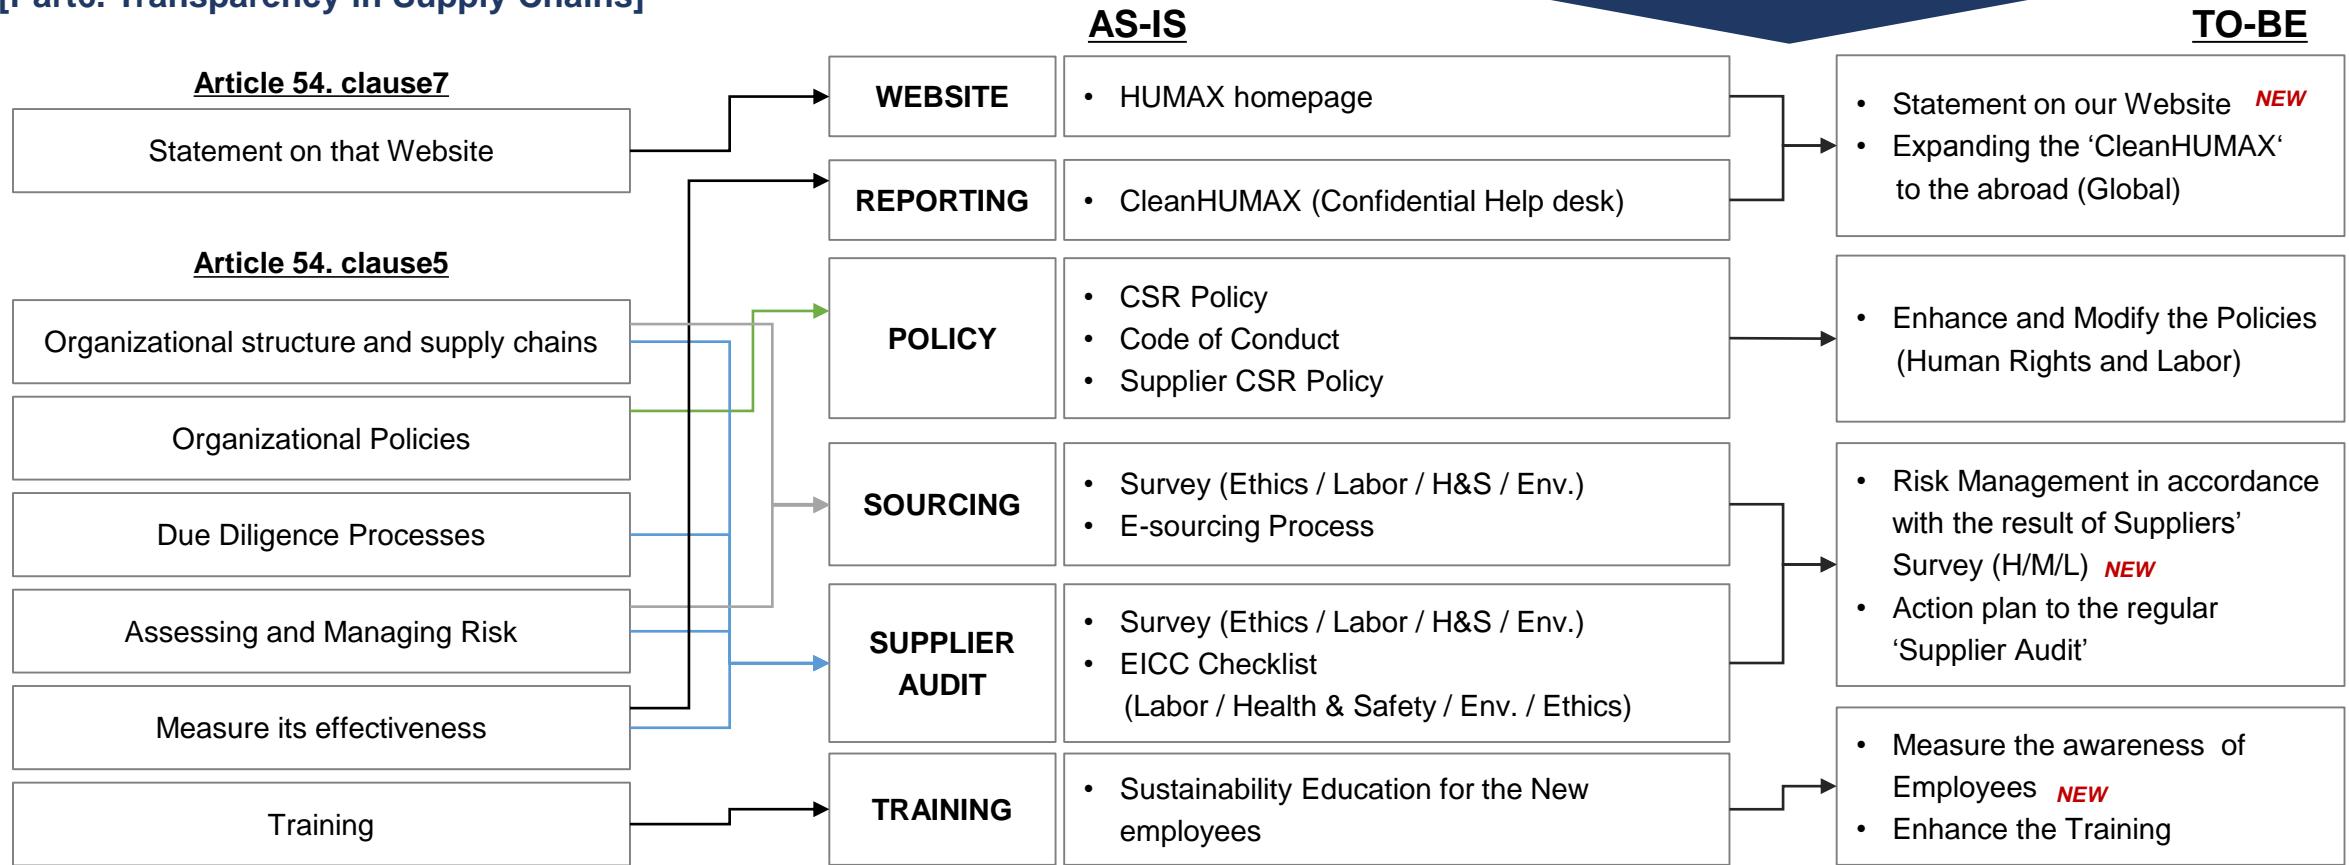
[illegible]

AS-IS

TO-BE

Article 54. clause7

Statement on that Website

Article 54. clause5

Organizational structure and supply chains

Organizational Policies

Due Diligence Processes

Assessing and Managing Risk

Measure its effectiveness

Training

WEBSITE

REPORTING

POLICY

SOURCING

SUPPLIER AUDIT

TRAINING

• HUMAX homepage

• CleanHUMAX (Confidential Help desk)

• CSR Policy
• Code of Conduct
• Supplier CSR Policy

• Survey (Ethics / Labor / H&S / Env.)
• E-sourcing Process

• Survey (Ethics / Labor / H&S / Env.)
• EICC Checklist (Labor / Health & Safety / Env. / Ethics)

• Sustainability Education for the New employees

• Statement on our Website NEW
• Expanding the ‘CleanHUMAX‘ to the abroad (Global)

• Enhance and Modify the Policies (Human Rights and Labor)

• Risk Management in accordance with the result of Suppliers’ Survey (H/M/L) NEW
• Action plan to the regular ‘Supplier Audit’

• Measure the awareness of Employees NEW
• Enhance the Training